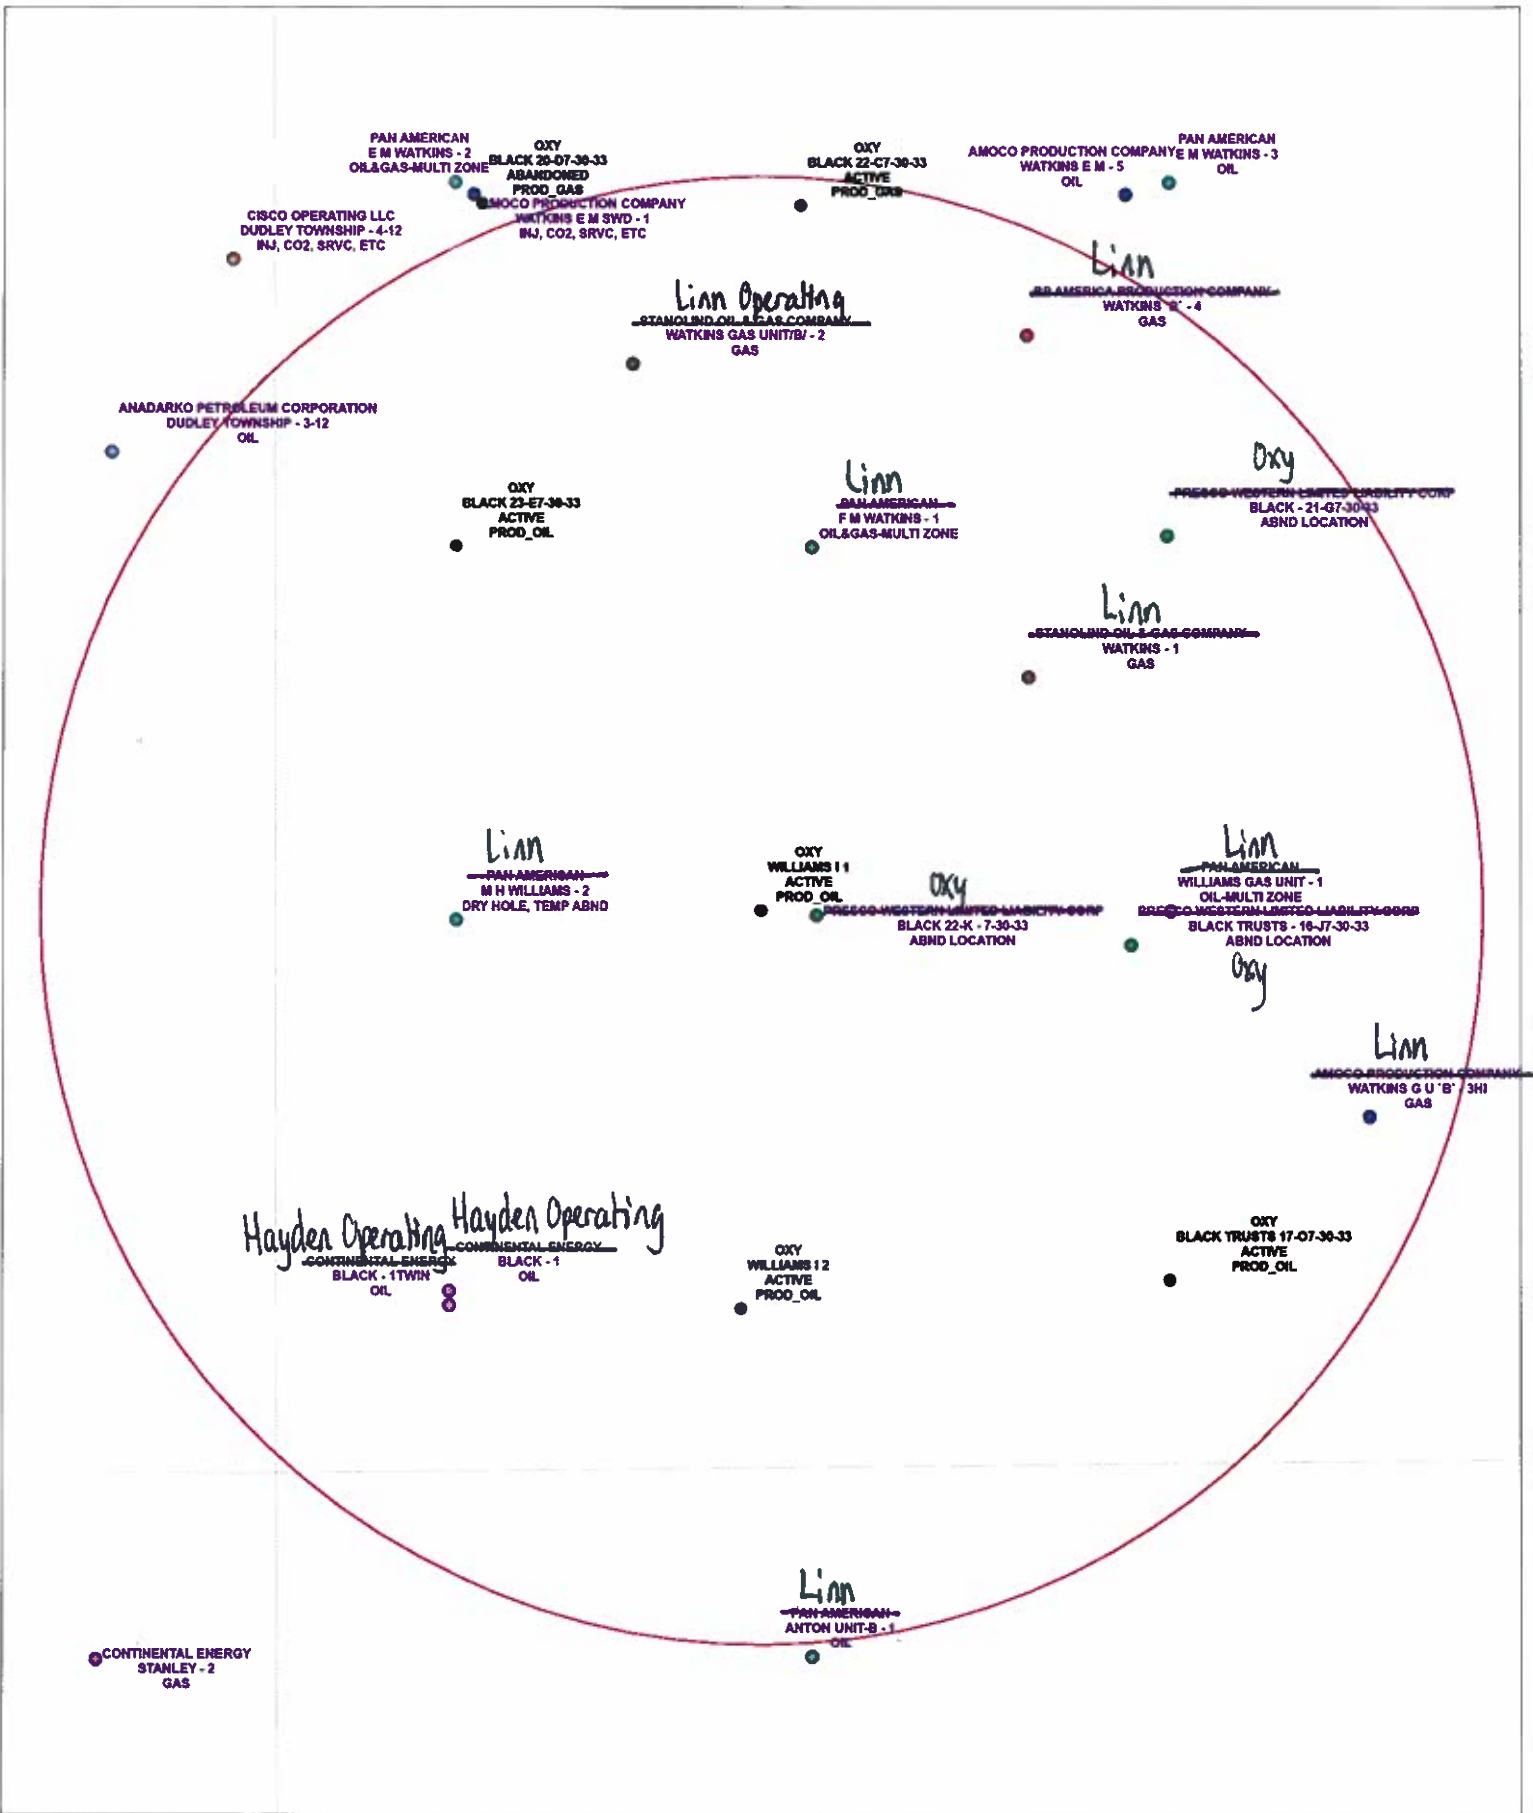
PAN AMERICAN
E M WATKINS - 2
OIL&GAS-MULTI ZONE

OXY
BLACK 20-07-30-33
ABANDONED
PROD_GAS

AMOCO PRODUCTION COMPANY
WATKINS E M SWD - 1
INJ, CO2, SRVC, ETC

OXY
BLACK 22-C7-30-33
ACTIVE
PROD_GAS

AMOCO PRODUCTION COMPANY
WATKINS E M - 5
OIL

PAN AMERICAN
E M WATKINS - 3
OIL

CISCO OPERATING LLC
DUDLEY TOWNSHIP - 4-12
INJ, CO2, SRVC, ETC

Linn
BP AMERICA PRODUCTION COMPANY
WATKINS "B" - 4
GAS

Linn Operating
STANOLIND OIL & GAS COMPANY
WATKINS GAS UNIT/B/ - 2
GAS

ANADARKO PETROLEUM CORPORATION
DUDLEY TOWNSHIP - 3-12
OIL

Oxy
PRESCO WESTERN LIMITED LIABILITY CORP
BLACK - 21-G7-30-33
ABND LOCATION

OXY
BLACK 23-E7-30-33
ACTIVE
PROD_OIL

Linn
PAN AMERICAN
F M WATKINS - 1
OIL&GAS-MULTI ZONE

Linn
STANOLIND OIL & GAS COMPANY
WATKINS - 1
GAS

Linn
PAN AMERICAN
M H WILLIAMS - 2
DRY HOLE, TEMP ABND

OXY
WILLIAMS I 1
ACTIVE
PROD_OIL

Oxy
PRESCO WESTERN LIMITED LIABILITY CORP
BLACK 22-K - 7-30-33
ABND LOCATION

Linn
PAN AMERICAN
WILLIAMS GAS UNIT - 1
OIL-MULTI ZONE

PRESCO WESTERN LIMITED LIABILITY CORP
BLACK TRUSTS - 16-J7-30-33
ABND LOCATION
Oxy

Linn
AMOCO PRODUCTION COMPANY
WATKINS G U "B" - 3HI
GAS

Hayden Operating
CONTINENTAL ENERGY
BLACK - 1TWIN
OIL

Hayden Operating
CONTINENTAL ENERGY
BLACK - 1
OIL

OXY
WILLIAMS I 2
ACTIVE
PROD_OIL

OXY
BLACK TRUSTS 17-O7-30-33
ACTIVE
PROD_OIL

Linn
PAN AMERICAN
ANTON UNIT-B - 1
OIL

CONTINENTAL ENERGY
STANLEY - 2
GAS